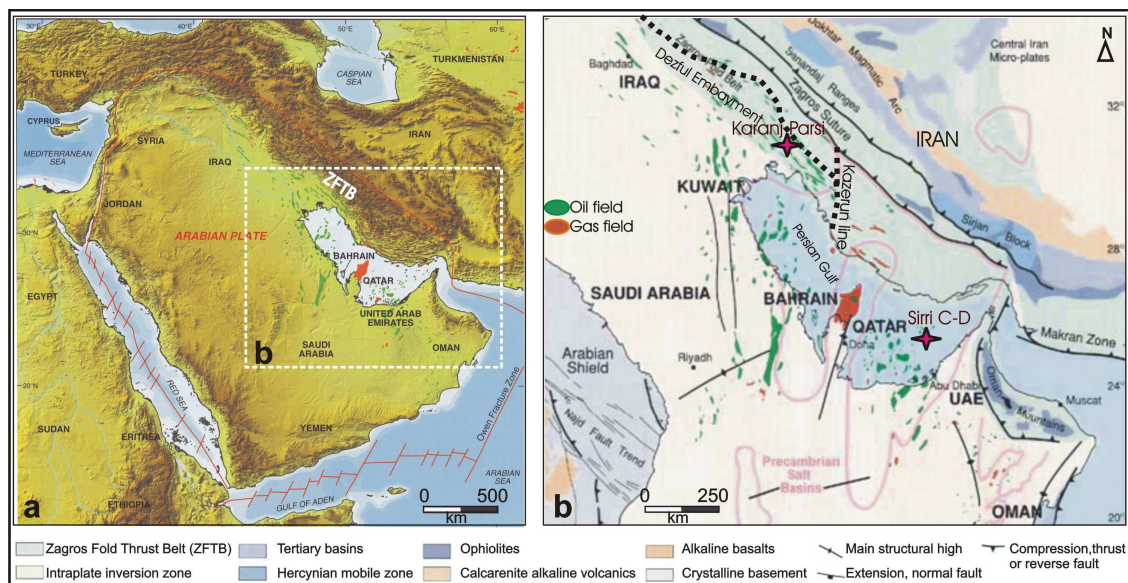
30°E 40°E 50°E 60°E
TURKEY
TURKMENISTAN
CASPIAN SEA
CYPRUS
MEDITERRANEAN SEA
SYRIA
IRAQ
IRAN
ZFTB
JORDAN
30°N
ARABIAN PLATE
BAHRAIN
QATAR
EGYPT
UNITED ARAB EMIRATES
b
SAUDI ARABIA
OMAN
20°N
RED SEA
Owen Fracture Zone
SUDAN
ERITREA
YEMEN
ARABIAN SEA
ETHIOPIA
GULF OF ADEN
a
0 500
km

Baghdad
IRAQ
Dezful Embayment
Zagros Fold Belt
Sanandaj Ranges
Zagros Suture
Urumieh Dokhtar Magmatic Arc
Central Iran Micro-plates
N
32°
Karanj Parsi
Kazerun line
IRAN
KUWAIT
Oil field
Gas field
Persian Gulf
Sirjan Block
28°
SAUDI ARABIA
BAHRAIN
QATAR
Sirri C-D
Makran Zone
Doha
Arabian Shield
Riyadh
Abu Dhabi
Oman Mountains
UAE
24°
Muscat
Najd Fault Trend
Precambrian Salt Basins
OMAN
b
0 250
km
20°

Zagros Fold Thrust Belt (ZFTB)
Intraplate inversion zone
Tertiary basins
Hercynian mobile zone
Ophiolites
Calcarenite alkaline volcanics
Alkaline basalts
Crystalline basement
Main structural high
Extension, normal fault
Compression,thrust or reverse fault